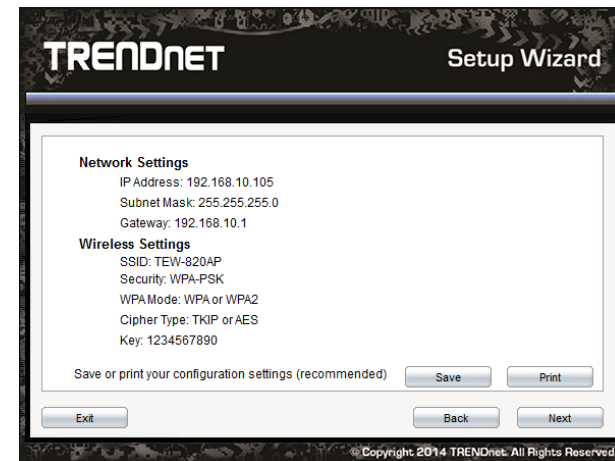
TRENDNET

Setup Wizard

Network Settings

IP Address: 192.168.10.105

Subnet Mask: 255.255.255.0

Gateway: 192.168.10.1

Wireless Settings

SSID: TEW-820AP

Security: WPA-PSK

WPA Mode: WPA or WPA2

Cipher Type: TKIP or AES

Key: 1234567890

Save or print your configuration settings (recommended)

Save

Print

Exit

Back

Next

© Copyright 2014 TRENDnet. All Rights Reserved